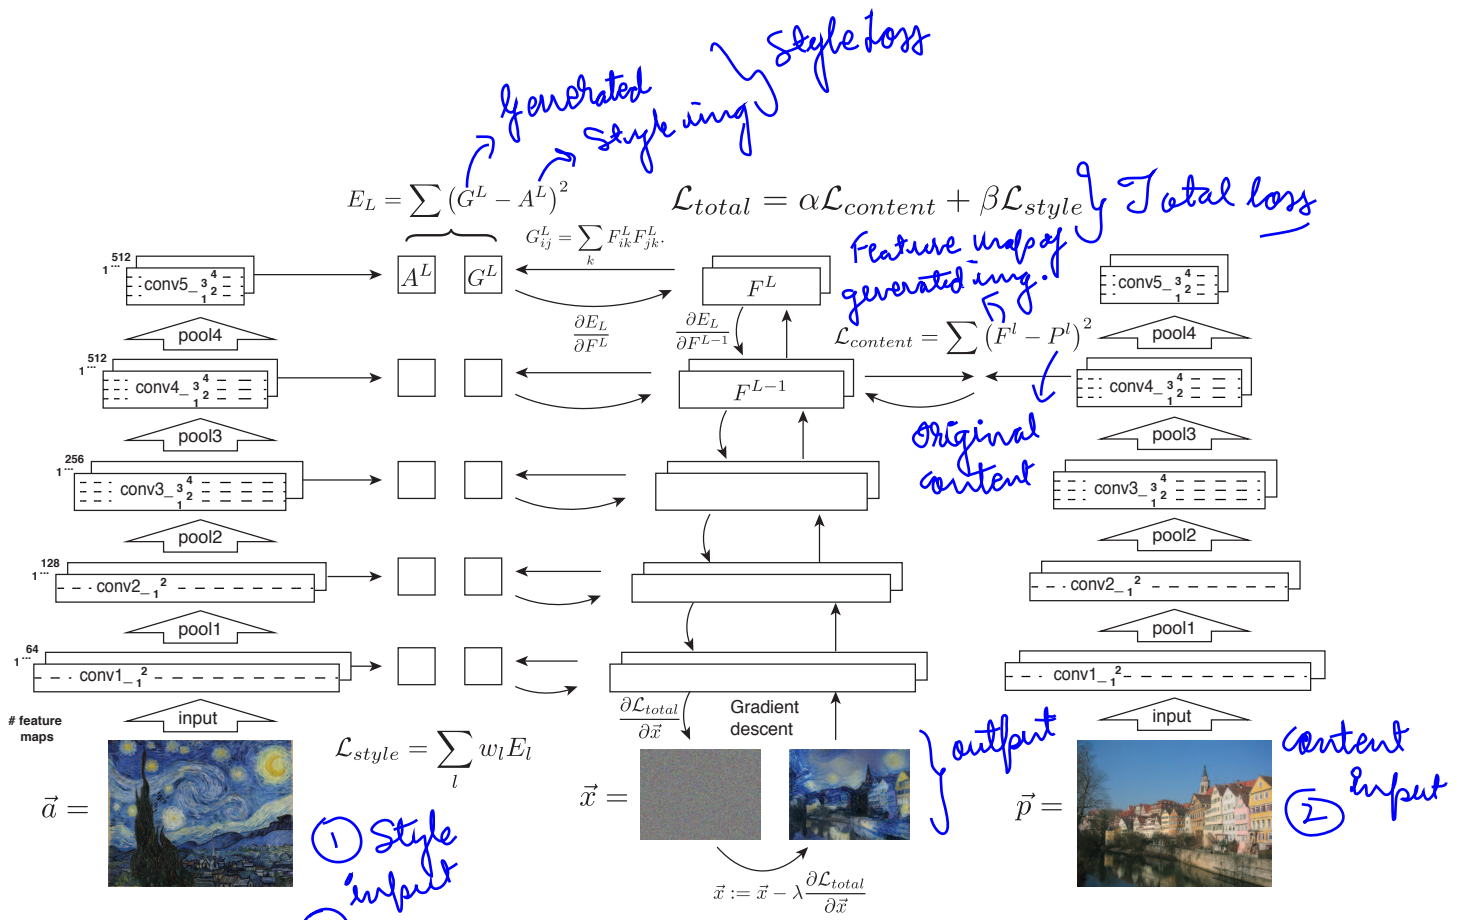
Style loss

generated style img

$E_L = \sum (G^L - A^L)^2$

$\mathcal{L}_{total} = \alpha\mathcal{L}_{content} + \beta\mathcal{L}_{style}$ } Total loss

$G_{ij}^L = \sum_k F_{ik}^L F_{jk}^L$

Feature map of generated img.

512
1 ...
conv5_ 3 4 2 1

$A^L$

$G^L$

$F^L$

conv5_ 3 4 2 1

pool4

$\frac{\partial E_L}{\partial F^L}$

$\frac{\partial E_L}{\partial F^{L-1}}$

$\mathcal{L}_{content} = \sum (F^l - P^l)^2$

pool4

512
1 ...
conv4_ 3 4 2 1

$F^{L-1}$

conv4_ 3 4 2 1

pool3

Original content

pool3

256
1 ...
conv3_ 3 4 2 1

conv3_ 3 4 2 1

pool2

pool2

128
1 ...
conv2_ 1 2

conv2_ 1 2

pool1

pool1

64
1 ...
conv1_ 1 2

conv1_ 1 2

# feature maps

input

$\frac{\partial \mathcal{L}_{total}}{\partial \vec{x}}$

Gradient descent

input

output

content input

$\mathcal{L}_{style} = \sum_l w_l E_l$

$\vec{a} =$

$\vec{x} =$

$\vec{p} =$

① Style input

② 

$\vec{x} := \vec{x} - \lambda \frac{\partial \mathcal{L}_{total}}{\partial \vec{x}}$